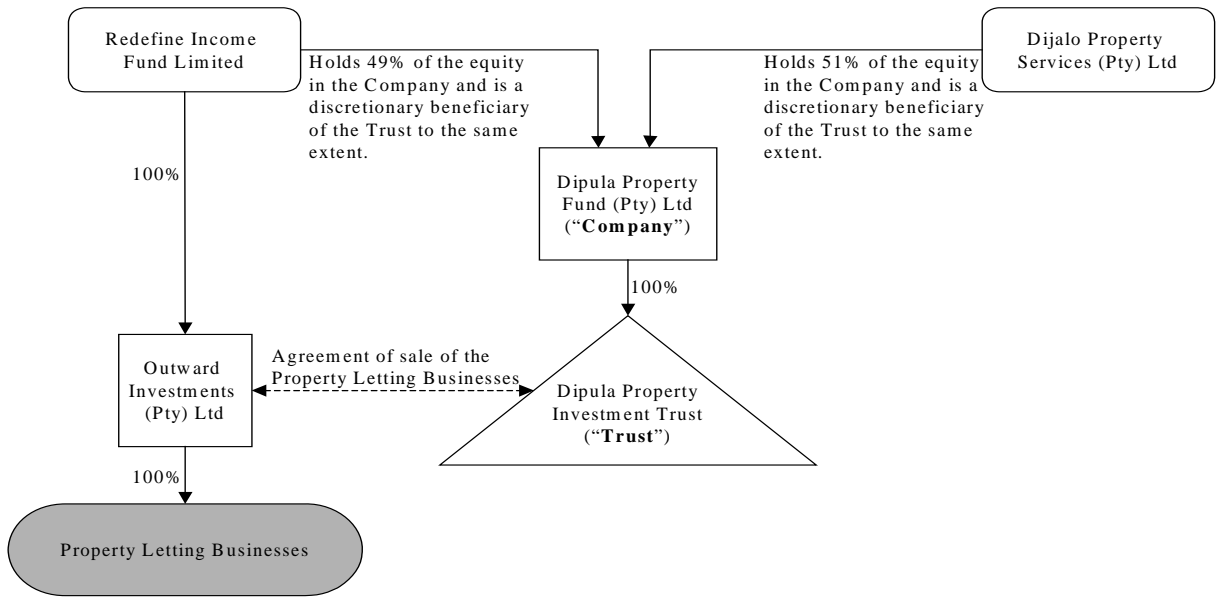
Redefine Income Fund Limited

Holds 49% of the equity in the Company and is a discretionary beneficiary of the Trust to the same extent.

Holds 51% of the equity in the Company and is a discretionary beneficiary of the Trust to the same extent.

Dijalo Property Services (Pty) Ltd

100%

Dipula Property Fund (Pty) Ltd ("**Company**")

100%

Outward Investments (Pty) Ltd

Agreement of sale of the Property Letting Businesses

Dipula Property Investment Trust ("**Trust**")

100%

Property Letting Businesses